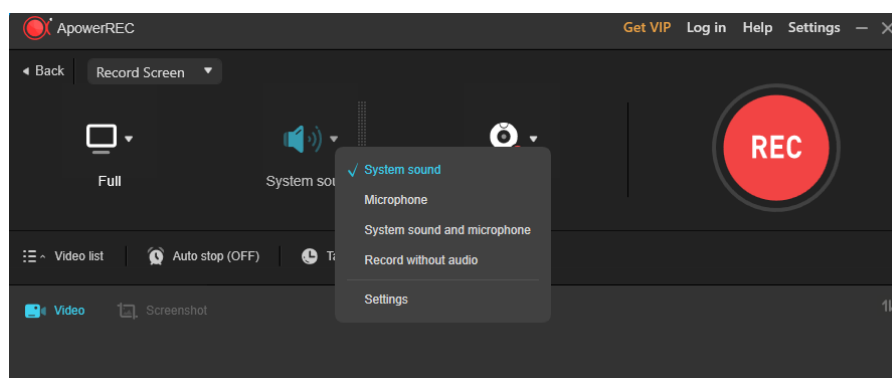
ApowerREC

Get VIP Log in Help Settings

Back Record Screen

Full

System sou

REC

√ System sound

Microphone

System sound and microphone

Record without audio

Settings

Video list

Auto stop (OFF)

Ta

Video

Screenshot